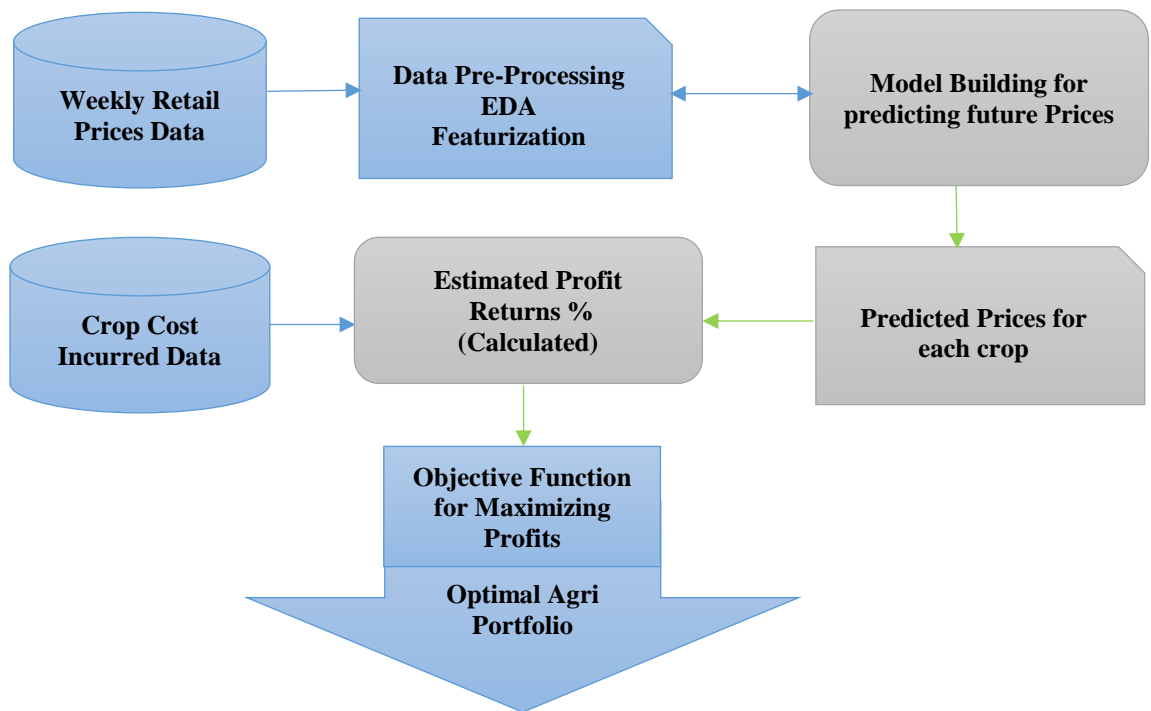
Weekly Retail Prices Data

Data Pre-Processing
EDA
Featurization

Model Building for predicting future Prices

Crop Cost Incurred Data

Estimated Profit Returns %
(Calculated)

Predicted Prices for each crop

Objective Function for Maximizing Profits

Optimal Agri Portfolio